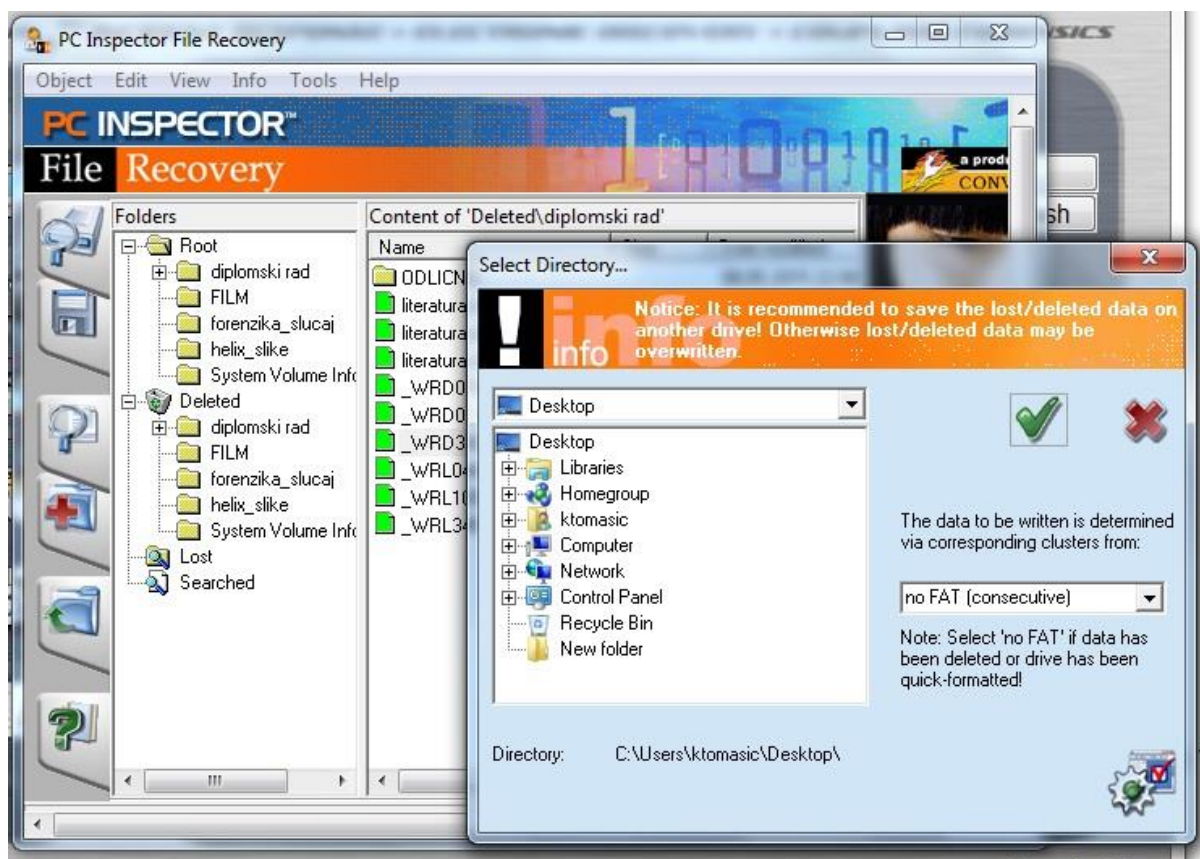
PC Inspector File Recovery

Object Edit View Info Tools Help

PC INSPECTOR™
File Recovery

a prod
CONV

Folders
Root
diplomski rad
FILM
forenzika_slucaj
helix_slike
System Volume Info
Deleted
diplomski rad
FILM
forenzika_slucaj
helix_slike
System Volume Info
Lost
Searched

Content of 'Deleted\diplomski rad'
Name
ODLICN
literatura
literatura
literatura
_WRD0
_WRD0
_WRD3
_WRL0
_WRL1
_WRL3

sh

Select Directory...

info
Notice: It is recommended to save the lost/deleted data on another drive! Otherwise lost/deleted data may be overwritten.

Desktop
Desktop
Libraries
Homegroup
ktomasic
Computer
Network
Control Panel
Recycle Bin
New folder

The data to be written is determined via corresponding clusters from:

no FAT (consecutive)

Note: Select 'no FAT' if data has been deleted or drive has been quick-formatted!

Directory: C:\Users\ktomasic\Desktop\